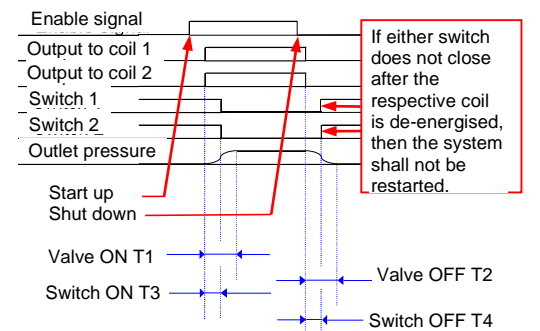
Enable signal
Output to coil 1
Output to coil 2
Switch 1
Switch 2
Outlet pressure

If either switch does not close after the respective coil is de-energised, then the system shall not be restarted.

Start up
Shut down

Valve ON T1
Valve OFF T2
Switch ON T3
Switch OFF T4